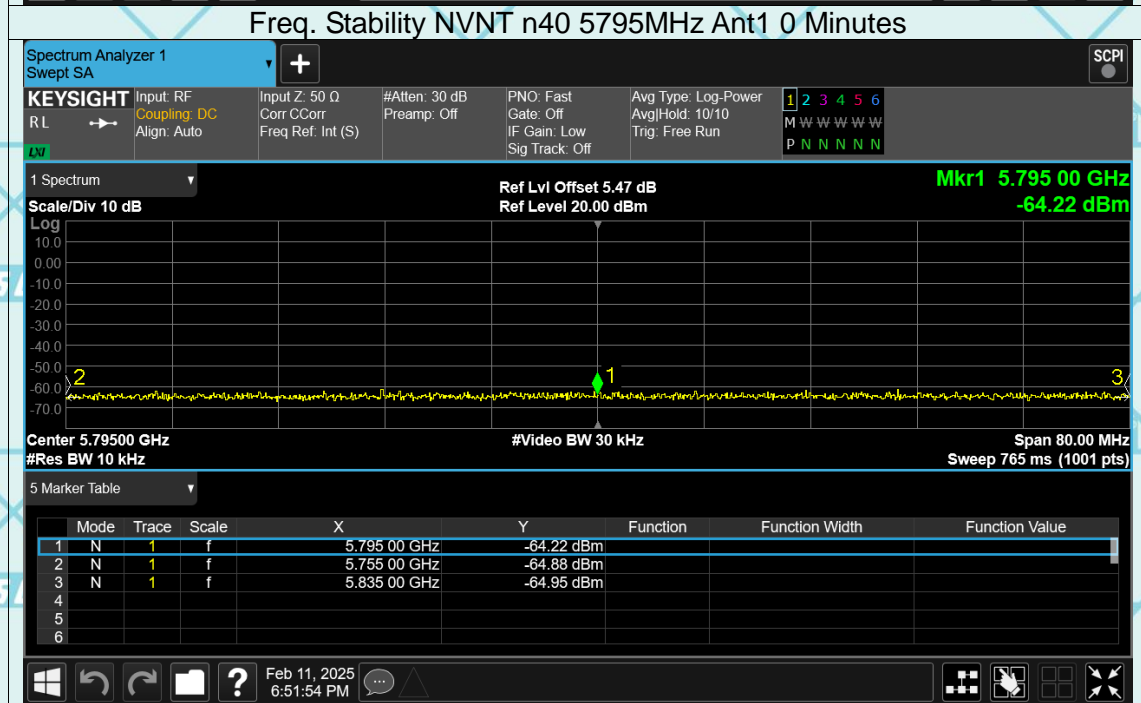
Freq. Stability NVNT n40 5795MHz Ant1 0 Minutes

Spectrum Analyzer 1
Swept SA

SCPI

KEYSIGHT
RL
LXI

Input: RF
Coupling: DC
Align: Auto

Input Z: 50 Ω
Corr CCorr
Freq Ref: Int (S)

#Atten: 30 dB
Preamp: Off

PNO: Fast
Gate: Off
IF Gain: Low
Sig Track: Off

Avg Type: Log-Power
Avg|Hold: 10/10
Trig: Free Run

1 2 3 4 5 6
M W W W W W
P N N N N N

1 Spectrum

Scale/Div 10 dB
Log

Ref Lvl Offset 5.47 dB
Ref Level 20.00 dBm

Mkr1 5.795 00 GHz
-64.22 dBm

10.0
0.00
-10.0
-20.0
-30.0
-40.0
-50.0
-60.0
-70.0

2
1
3

Center 5.79500 GHz
#Res BW 10 kHz

#Video BW 30 kHz

Span 80.00 MHz
Sweep 765 ms (1001 pts)

5 Marker Table

| | Mode | Trace | Scale | X | Y | Function | Function Width | Function Value |
|---|---|---|---|---|---|---|---|---|
| 1 | N | 1 | f | 5.795 00 GHz | -64.22 dBm | | | |
| 2 | N | 1 | f | 5.755 00 GHz | -64.88 dBm | | | |
| 3 | N | 1 | f | 5.835 00 GHz | -64.95 dBm | | | |
| 4 | | | | | | | | |
| 5 | | | | | | | | |
| 6 | | | | | | | | |

Feb 11, 2025
6:51:54 PM